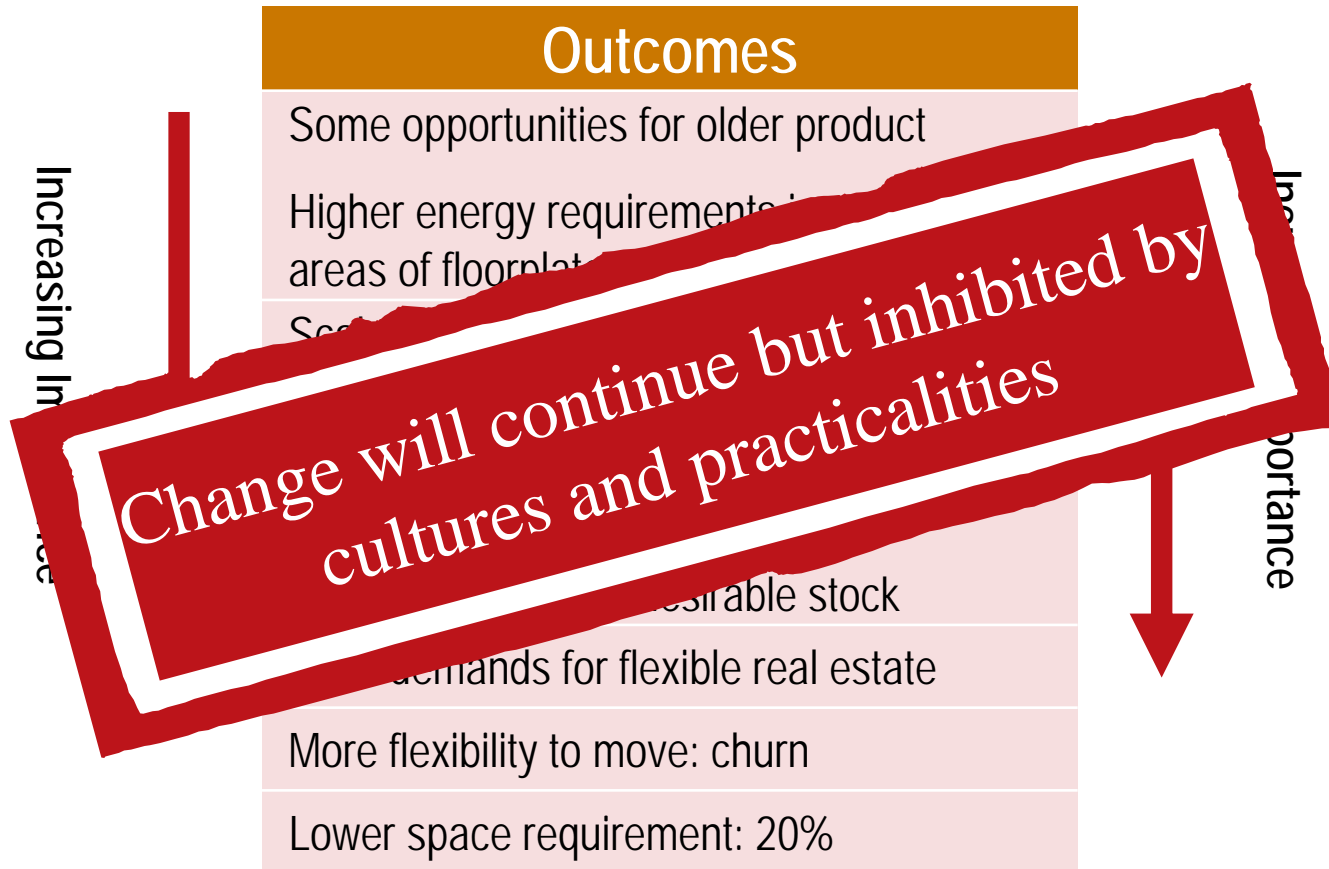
Increasing In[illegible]

| Outcomes |
|---|
| Some opportunities for older product |
| Higher energy requirements i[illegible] areas of floorpla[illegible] |
| Sc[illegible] |
| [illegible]esirable stock |
| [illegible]demands for flexible real estate |
| More flexibility to move: churn |
| Lower space requirement: 20% |

In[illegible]portance

Change will continue but inhibited by cultures and practicalities